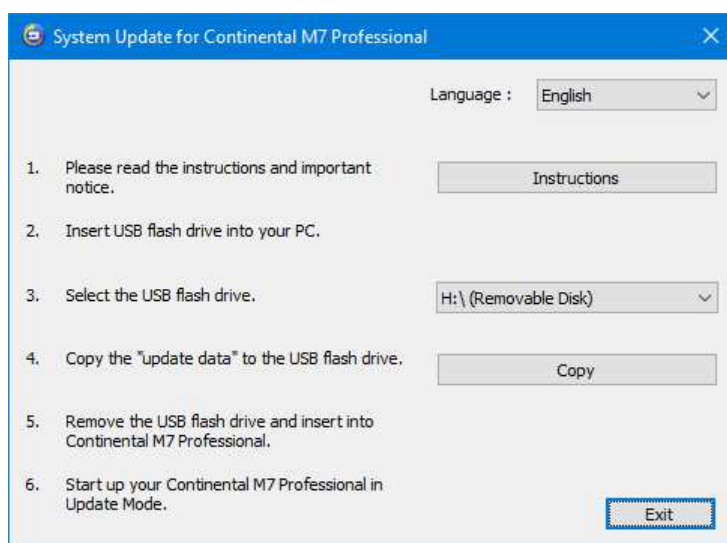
System Update for Continental M7 Professional

Language : English

1. Please read the instructions and important notice.

Instructions

2. Insert USB flash drive into your PC.

3. Select the USB flash drive.

H:\ (Removable Disk)

4. Copy the "update data" to the USB flash drive.

Copy

5. Remove the USB flash drive and insert into Continental M7 Professional.

6. Start up your Continental M7 Professional in Update Mode.

Exit